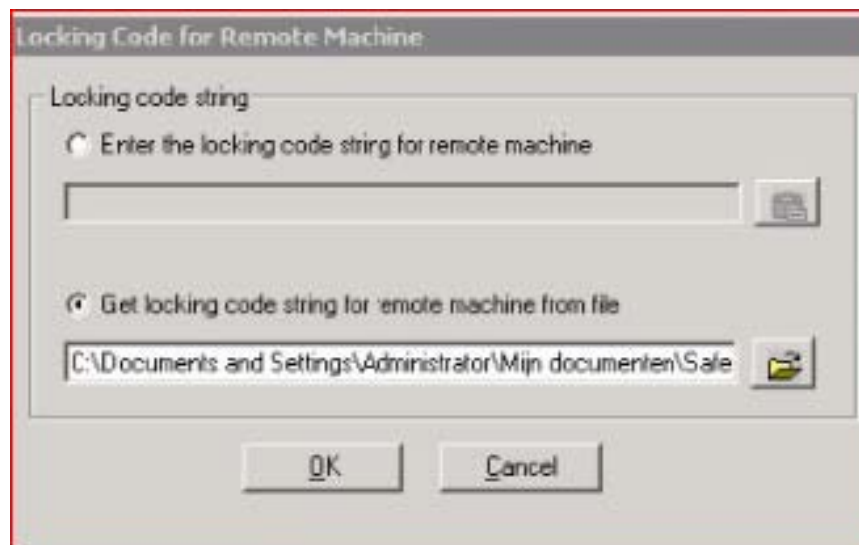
Locking Code for Remote Machine

Locking code string

Enter the locking code string for remote machine

Get locking code string for 'emote machine from file

C:\Documents and Settings\Administrator\Mijn documenten\Safe

OK

Cancel